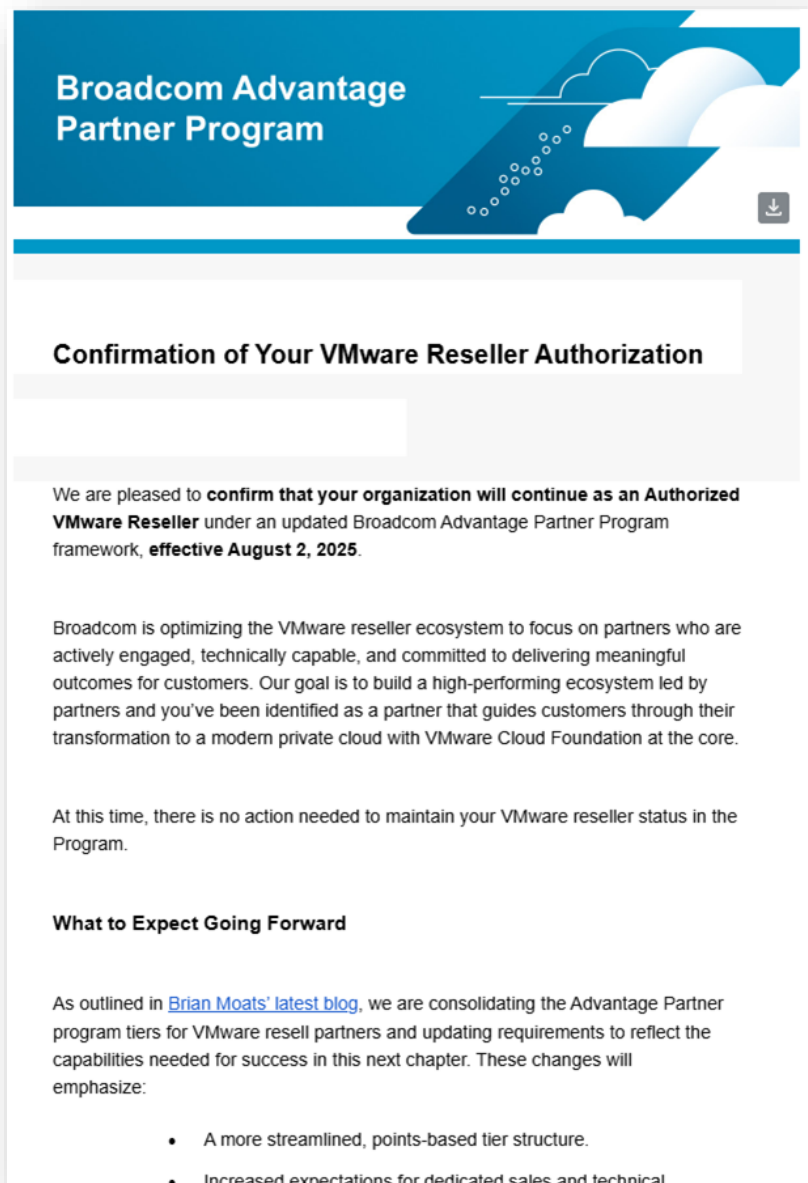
Broadcom Advantage Partner Program

Confirmation of Your VMware Reseller Authorization

We are pleased to **confirm that your organization will continue as an Authorized VMware Reseller** under an updated Broadcom Advantage Partner Program framework, **effective August 2, 2025**.

Broadcom is optimizing the VMware reseller ecosystem to focus on partners who are actively engaged, technically capable, and committed to delivering meaningful outcomes for customers. Our goal is to build a high-performing ecosystem led by partners and you've been identified as a partner that guides customers through their transformation to a modern private cloud with VMware Cloud Foundation at the core.

At this time, there is no action needed to maintain your VMware reseller status in the Program.

**What to Expect Going Forward**

As outlined in Brian Moats' latest blog, we are consolidating the Advantage Partner program tiers for VMware resell partners and updating requirements to reflect the capabilities needed for success in this next chapter. These changes will emphasize:

- A more streamlined, points-based tier structure.
- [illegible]